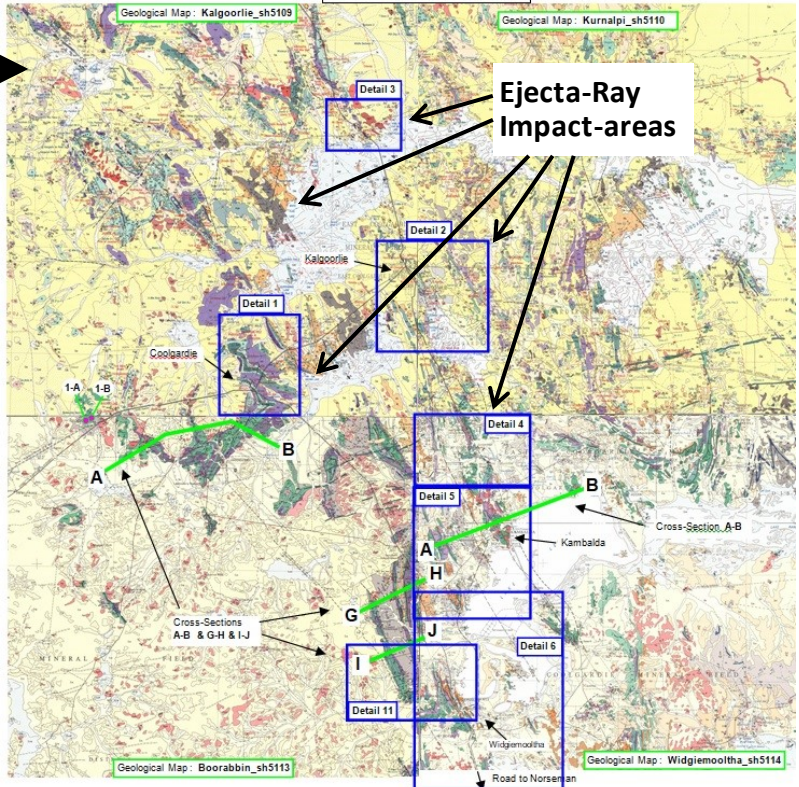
Geological Map : Kalgoorlie_sh5109

Geological Map : Kurnalpi_sh5110

Detail 3

Ejecta-Ray Impact-areas

Detail 2

Kalgoorlie

Detail 1

Coolgardie

1-A

1-B

B

A

Detail 4

Detail 5

B

Cross-Section A-B

A

Kambalda

H

G

J

Cross-Sections A-B & G-H & I-J

Detail 6

I

Detail 11

MINERAL

Widgiemooltha

Road to Norseman

Geological Map : Boorabbin_sh5113

Geological Map : Widgiemooltha_sh5114